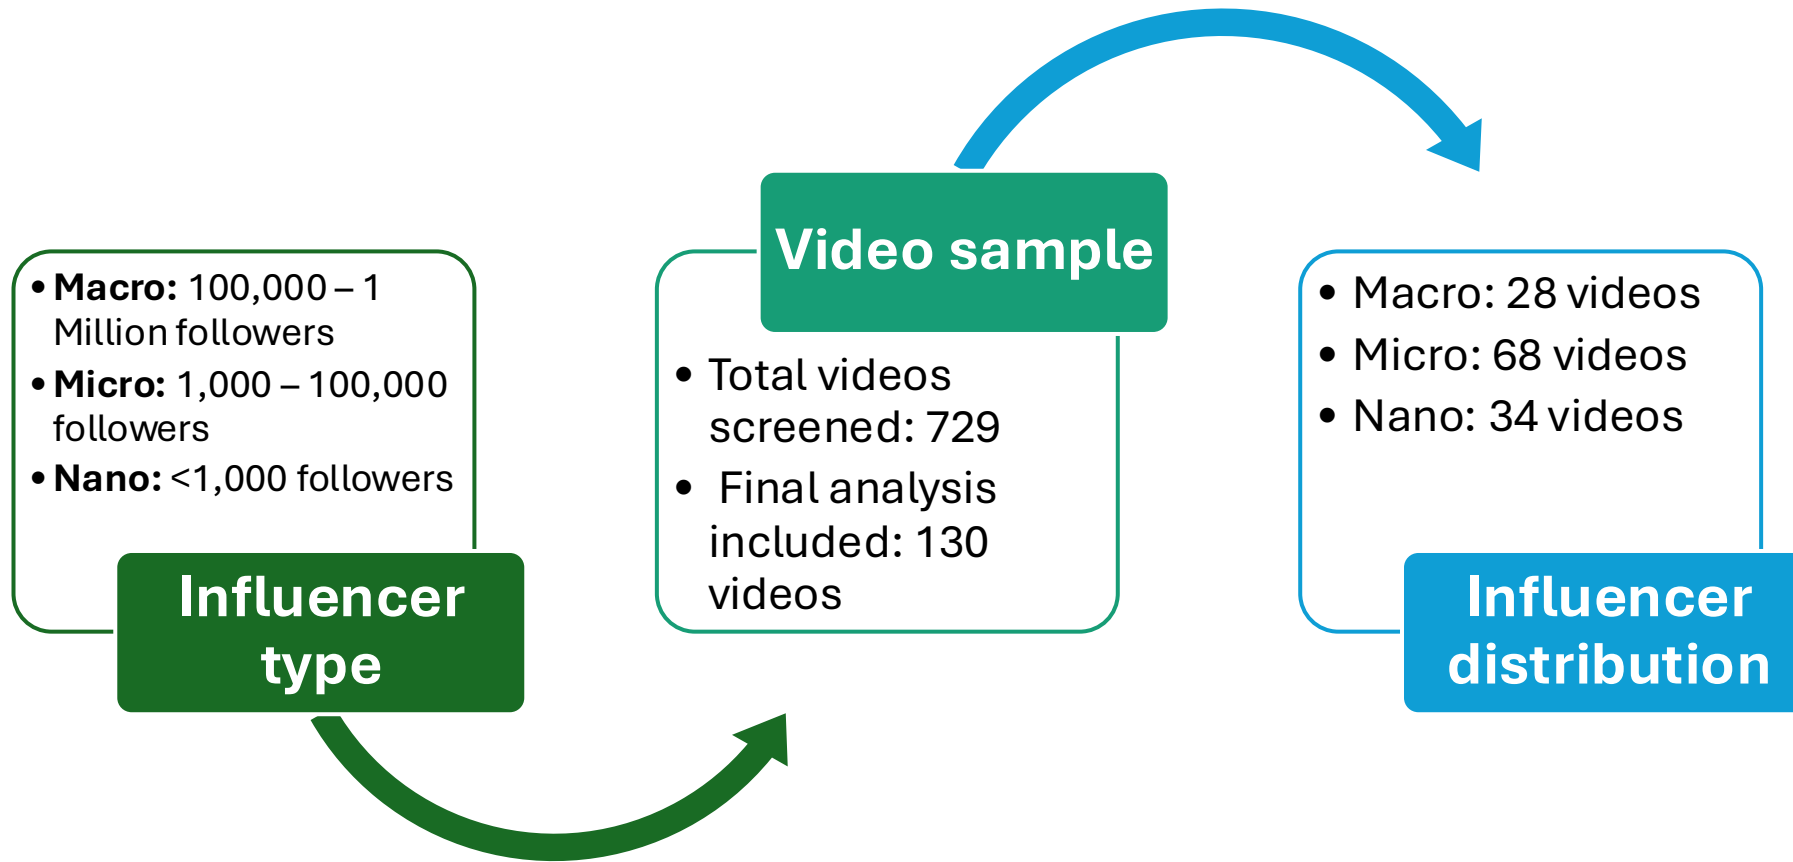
- **Macro:** 100,000 – 1 Million followers
- **Micro:** 1,000 – 100,000 followers
- **Nano:** <1,000 followers

Influencer type

Video sample

- Total videos screened: 729
- Final analysis included: 130 videos

- Macro: 28 videos
- Micro: 68 videos
- Nano: 34 videos

Influencer distribution